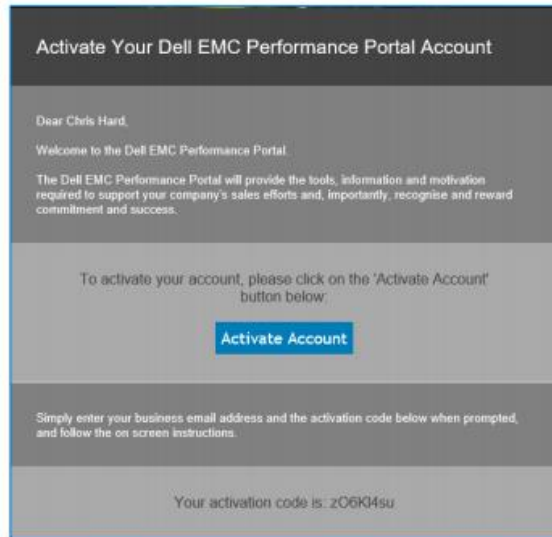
Activate Your Dell EMC Performance Portal Account

Dear Chris Hard,

Welcome to the Dell EMC Performance Portal.

The Dell EMC Performance Portal will provide the tools, information and motivation required to support your company's sales efforts and, importantly, recognise and reward commitment and success.

To activate your account, please click on the 'Activate Account' button below:

Activate Account

Simply enter your business email address and the activation code below when prompted, and follow the on screen instructions.

Your activation code is: zO6KI4su